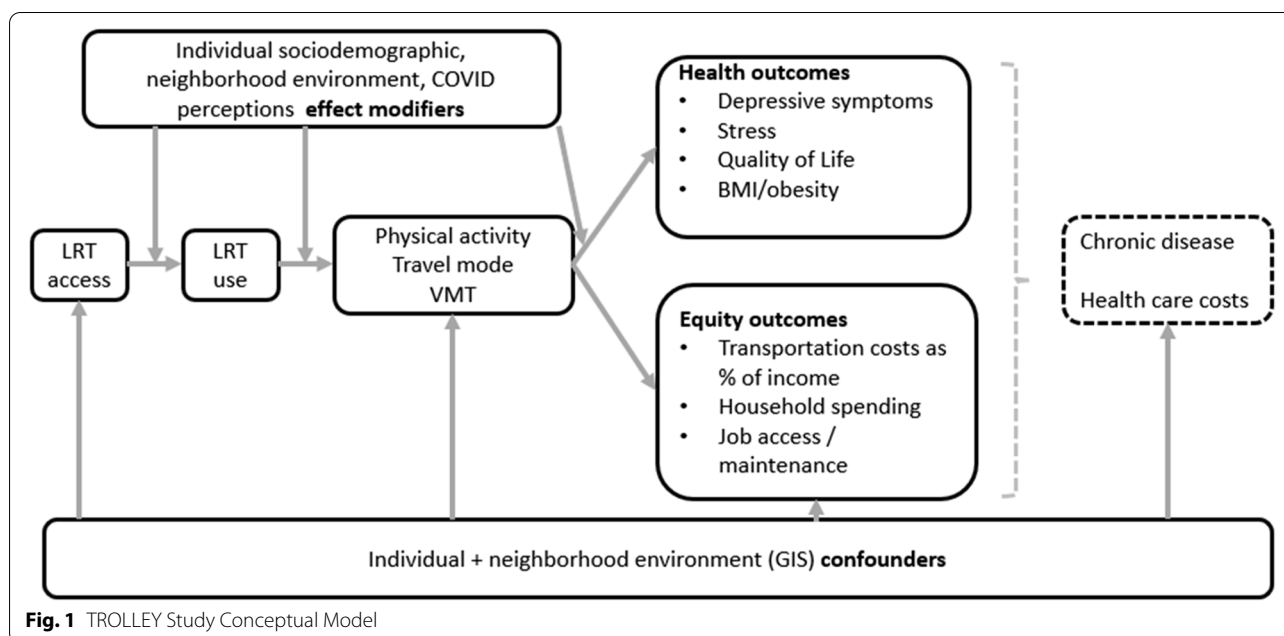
Individual sociodemographic, neighborhood environment, COVID perceptions **effect modifiers**

LRT access

LRT use

Physical activity
Travel mode
VMT

**Health outcomes**
• Depressive symptoms
• Stress
• Quality of Life
• BMI/obesity

**Equity outcomes**
• Transportation costs as % of income
• Household spending
• Job access / maintenance

Chronic disease

Health care costs

Individual + neighborhood environment (GIS) **confounders**

**Fig. 1** TROLLEY Study Conceptual Model